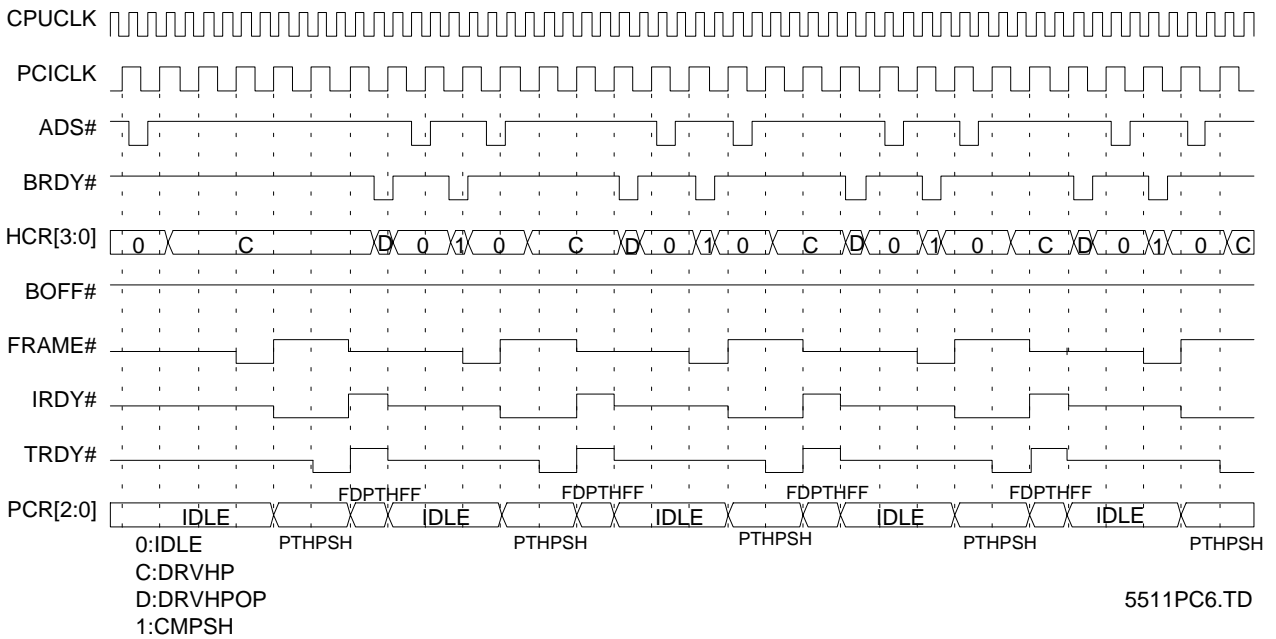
CPUCLK

PCICLK

ADS#

BRDY#

HCR[3:0] 0 C D 0 1 0 C D 0 1 0 C D 0 1 0 C D 0 1 0 C

BOFF#

FRAME#

IRDY#

TRDY#

FDPTHFF FDPTHFF FDPTHFF FDPTHFF

PCR[2:0] IDLE IDLE IDLE IDLE IDLE

PTHPSH PTHPSH PTHPSH PTHPSH PTHPSH

0:IDLE
C:DRVHP
D:DRVHPOP
1:CMPSH

5511PC6.TD